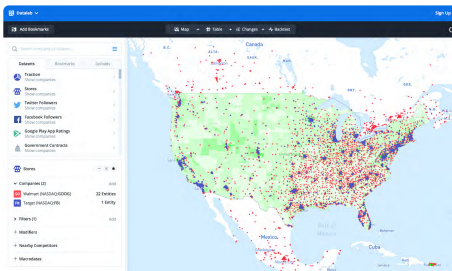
Dataleb

Sign Up

Add Bookmarks

Map | Table | Changes | Backtest

Search company or dataset...

Datasets | Bookmarks | Layouts

Traction
Show companies

Stores
Show companies

Twitter Followers
Show companies

Facebook Followers
Show companies

Google Play App Ratings
Show companies

Government Contracts
Show companies

Stores

Companies (2)
Add

Walmart (NASDAQ:DDOG)
22 Entities

Target (NASDAQ:FB)
1 Entity

Filters (1)
Add

Modifiers

Nearby Competitors

Macrodata

Canada

Mexico

Cuba